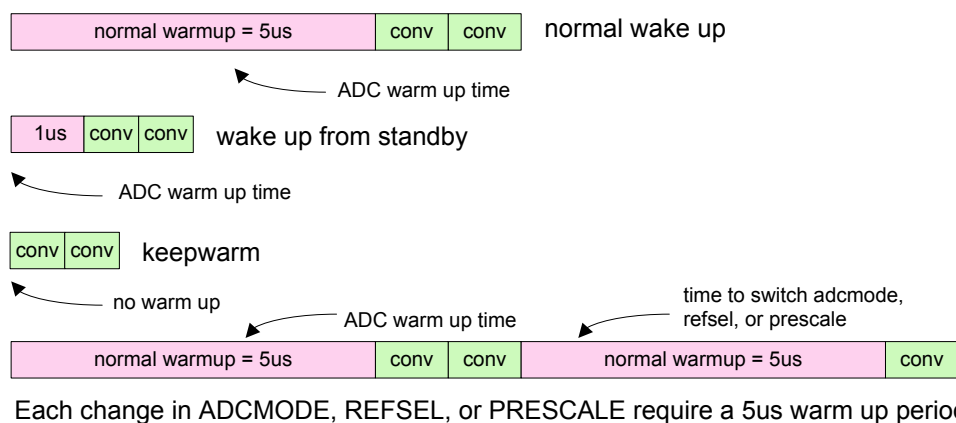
normal warmup = 5us | conv | conv

normal wake up

ADC warm up time

1us | conv | conv

wake up from standby

ADC warm up time

conv | conv

keepwarm

no warm up

ADC warm up time

time to switch adcmode, refsel, or prescale

normal warmup = 5us | conv | conv | normal warmup = 5us | conv

Each change in ADCMODE, REFSEL, or PRESCALE require a 5us warm up period